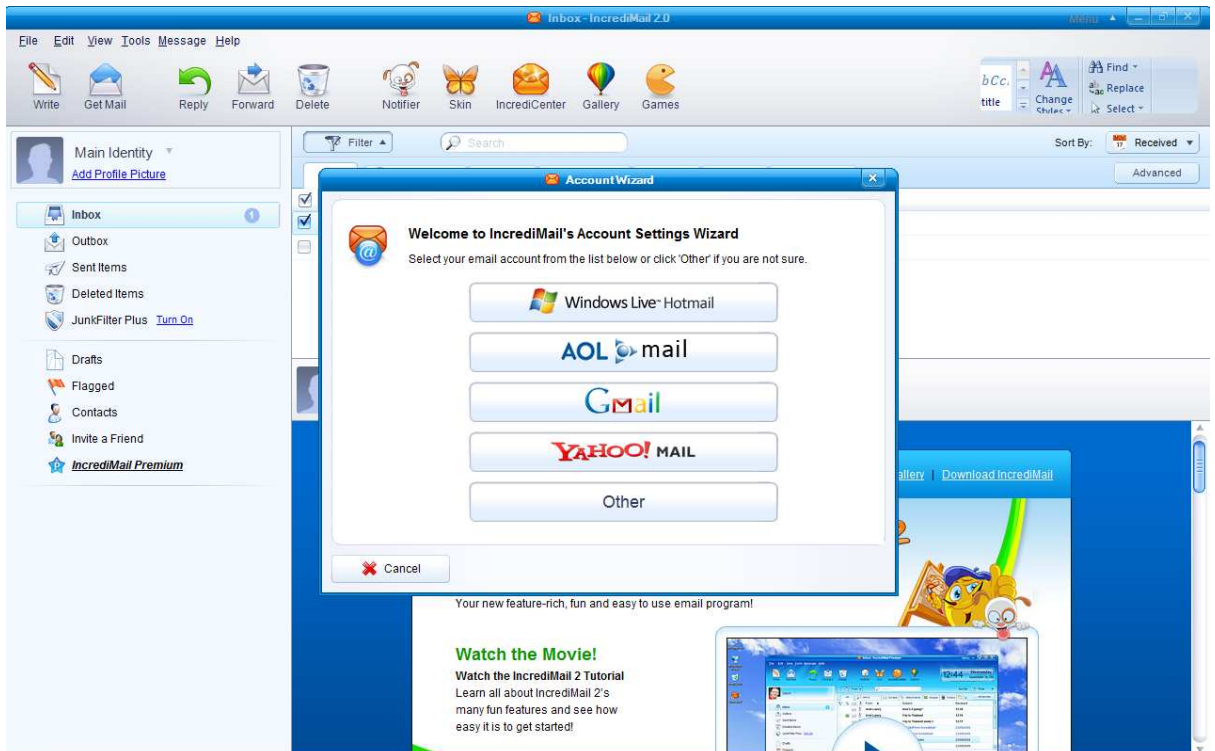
Inbox - IncrediMail 2.0

Menu

File Edit View Tools Message Help

Write Get Mail Reply Forward Delete Notifier Skin IncrediCenter Gallery Games

bCc. title Change Styles

Find Replace Select

Main Identity
Add Profile Picture

Filter Search

Sort By: Received

Advanced

Inbox
Outbox
Sent Items
Deleted Items
JunkFilter Plus Turn On
Drafts
Flagged
Contacts
Invite a Friend
IncrediMail Premium

Account Wizard

Welcome to IncrediMail's Account Settings Wizard

Select your email account from the list below or click 'Other' if you are not sure.

Windows Live Hotmail

AOL mail

Gmail

YAHOO! MAIL

Other

Cancel

allery | Download IncrediMail

Your new feature-rich, fun and easy to use email program!

Watch the Movie!

Watch the IncrediMail 2 Tutorial
Learn all about IncrediMail 2's many fun features and see how easy it is to get started!

12:44